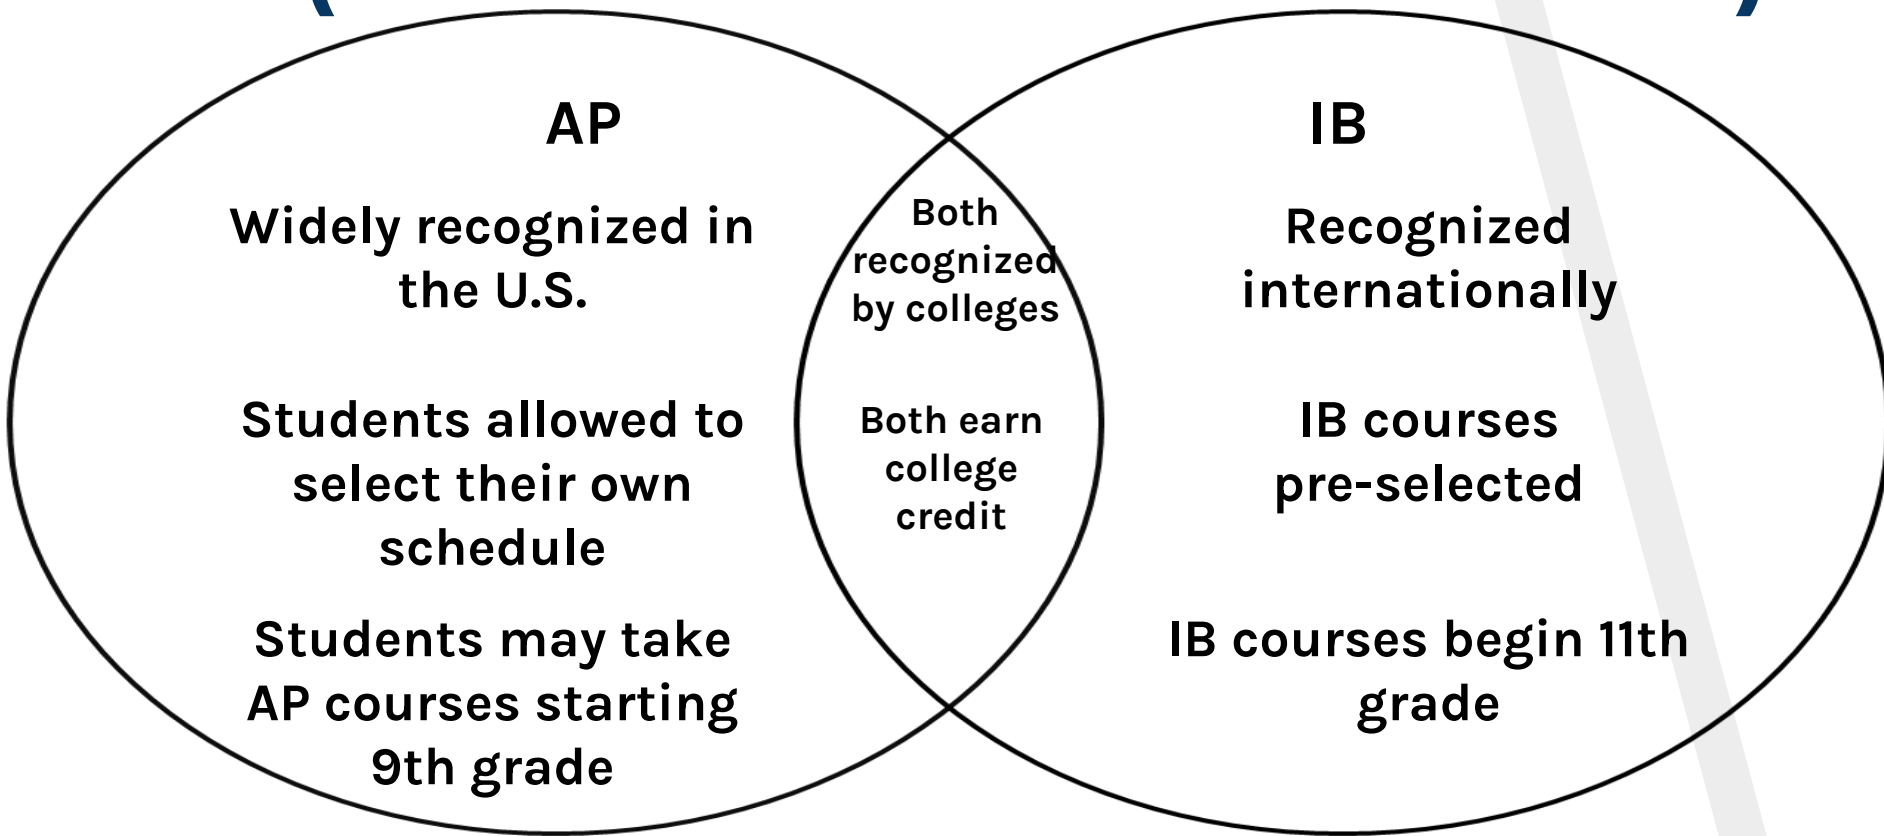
AP

Widely recognized in the U.S.

Students allowed to select their own schedule

Students may take AP courses starting 9th grade

Both recognized by colleges

Both earn college credit

IB

Recognized internationally

IB courses pre-selected

IB courses begin 11th grade